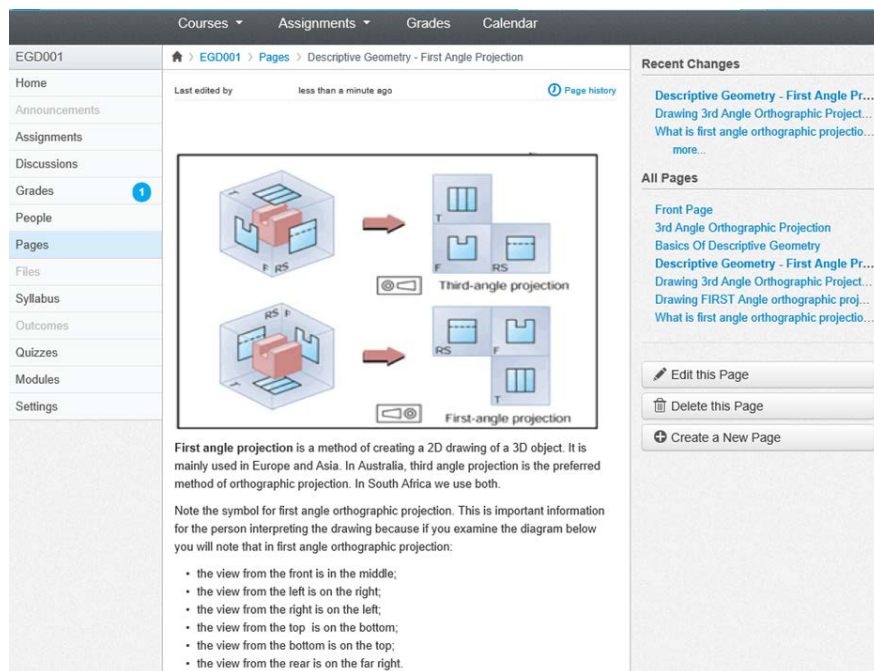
Courses ▾ Assignments ▾ Grades Calendar

EGD001
Home
Announcements
Assignments
Discussions
Grades 1
People
Pages
Files
Syllabus
Outcomes
Quizzes
Modules
Settings

EGD001 > Pages > Descriptive Geometry - First Angle Projection

Last edited by less than a minute ago

Page history

T
F RS
F
RS
Third-angle projection

RS F
RS
F
T
First-angle projection

**First angle projection** is a method of creating a 2D drawing of a 3D object. It is mainly used in Europe and Asia. In Australia, third angle projection is the preferred method of orthographic projection. In South Africa we use both.

Note the symbol for first angle orthographic projection. This is important information for the person interpreting the drawing because if you examine the diagram below you will note that in first angle orthographic projection:

- the view from the front is in the middle;
- the view from the left is on the right;
- the view from the right is on the left;
- the view from the top is on the bottom;
- the view from the bottom is on the top;
- the view from the rear is on the far right.

Recent Changes
Descriptive Geometry - First Angle Pr...
Drawing 3rd Angle Orthographic Project...
What is first angle orthographic projectio...
more...

All Pages
Front Page
3rd Angle Orthographic Projection
Basics Of Descriptive Geometry
Descriptive Geometry - First Angle Pr...
Drawing 3rd Angle Orthographic Project...
Drawing FIRST Angle orthographic proj...
What is first angle orthographic projectio...

Edit this Page
Delete this Page
Create a New Page